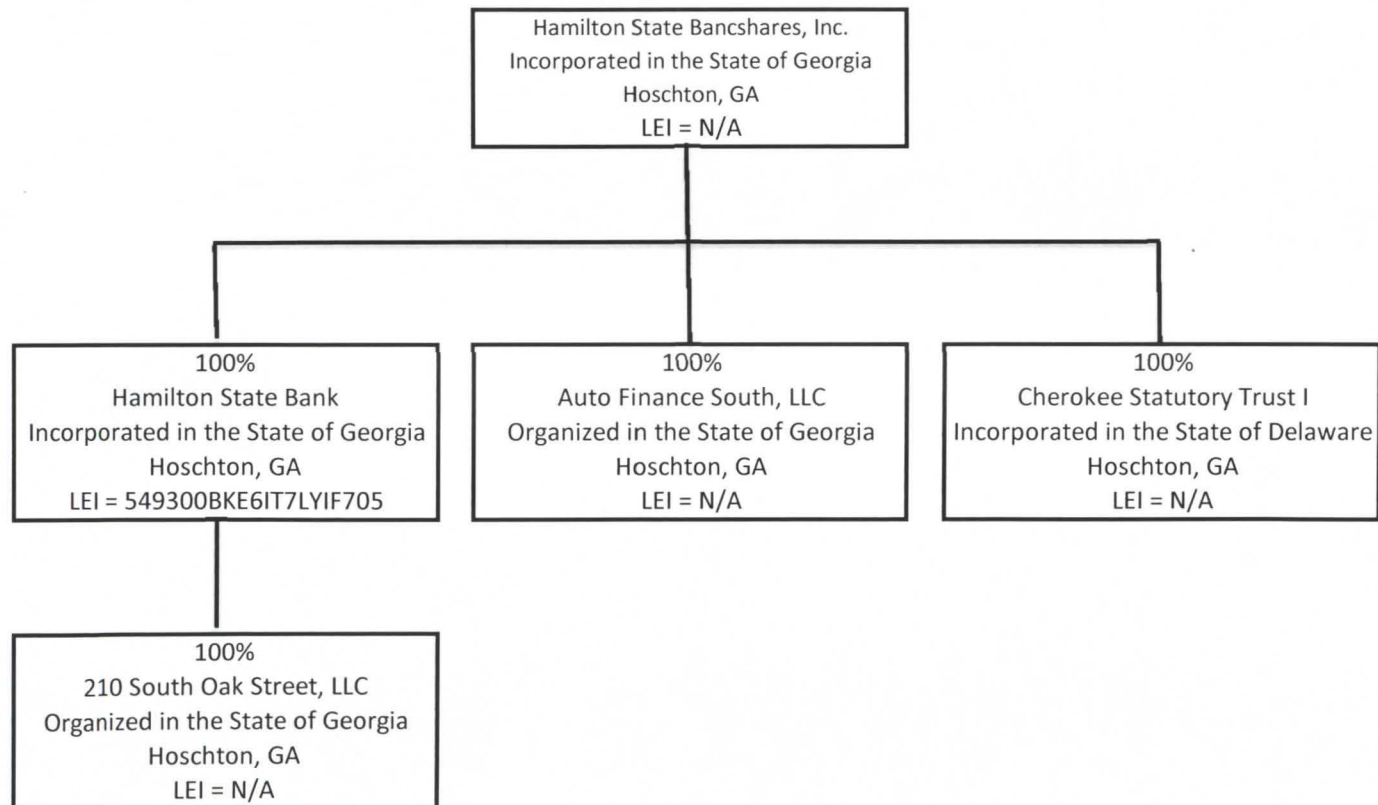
Hamilton State Bancshares, Inc.
Incorporated in the State of Georgia
Hoschton, GA
LEI = N/A

100%
Hamilton State Bank
Incorporated in the State of Georgia
Hoschton, GA
LEI = 549300BKE6IT7LYIF705

100%
Auto Finance South, LLC
Organized in the State of Georgia
Hoschton, GA
LEI = N/A

100%
Cherokee Statutory Trust I
Incorporated in the State of Delaware
Hoschton, GA
LEI = N/A

100%
210 South Oak Street, LLC
Organized in the State of Georgia
Hoschton, GA
LEI = N/A